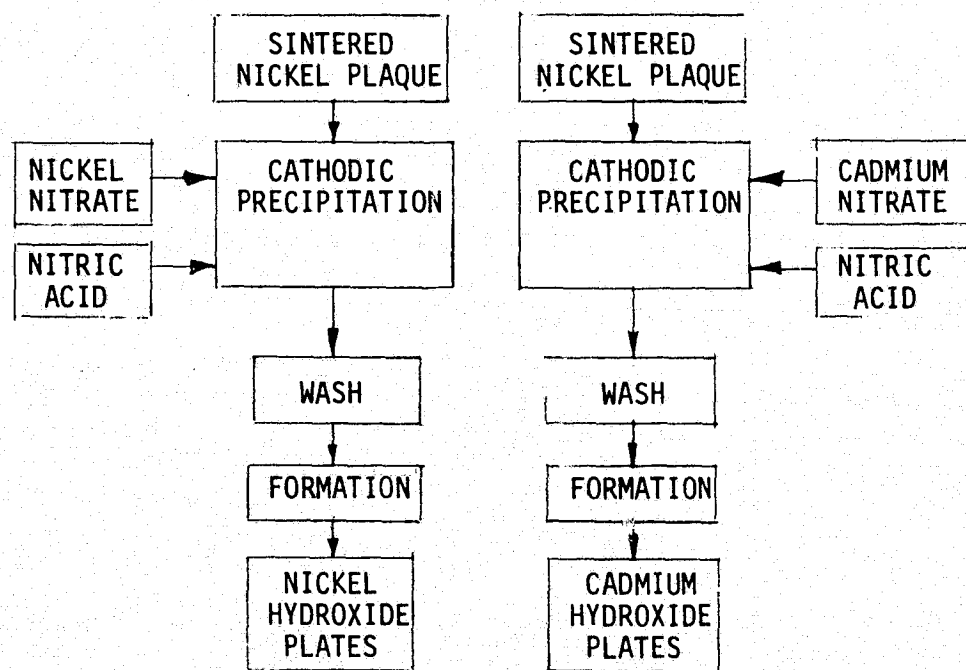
SINTERED NICKEL PLAQUE

NICKEL NITRATE

CATHODIC PRECIPITATION

NITRIC ACID

WASH

FORMATION

NICKEL HYDROXIDE PLATES

SINTERED NICKEL PLAQUE

CATHODIC PRECIPITATION

CADMIUM NITRATE

NITRIC ACID

WASH

FORMATION

CADMIUM HYDROXIDE PLATES